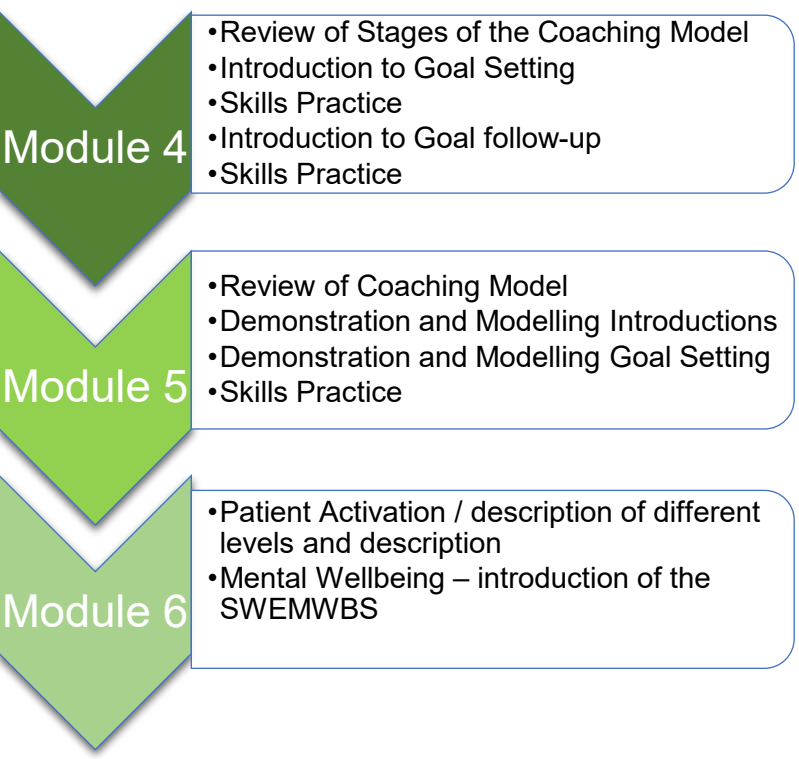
Module 4

•Review of Stages of the Coaching Model
•Introduction to Goal Setting
•Skills Practice
•Introduction to Goal follow-up
•Skills Practice

Module 5

•Review of Coaching Model
•Demonstration and Modelling Introductions
•Demonstration and Modelling Goal Setting
•Skills Practice

Module 6

•Patient Activation / description of different levels and description
•Mental Wellbeing – introduction of the SWEMWBS